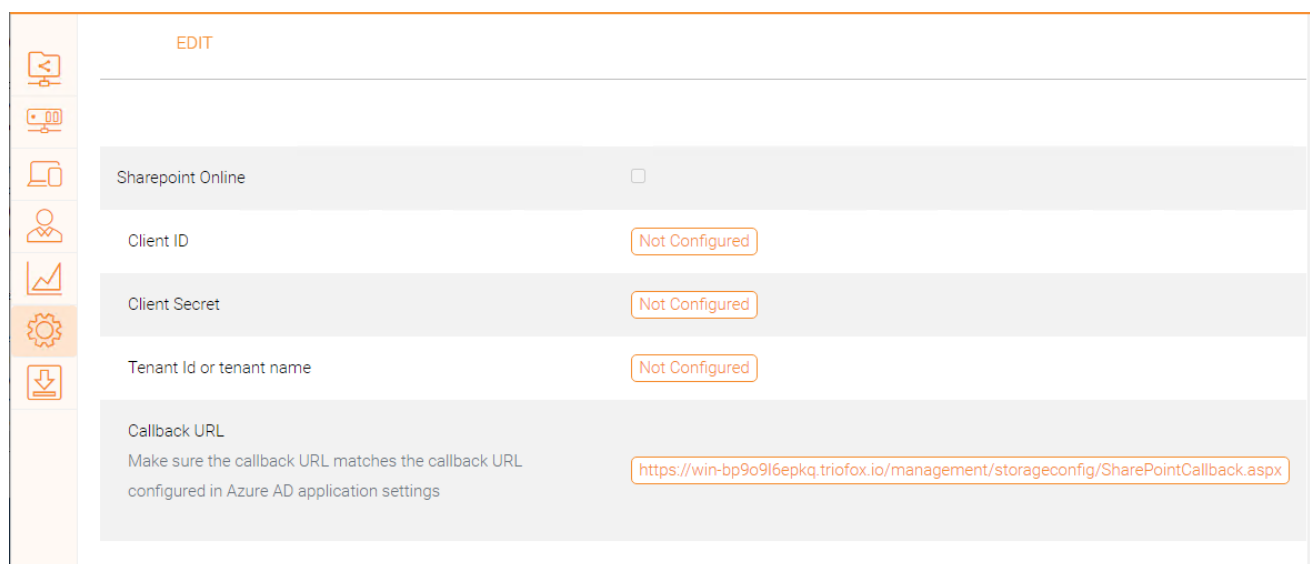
EDIT

Sharepoint Online

Client ID
Not Configured

Client Secret
Not Configured

Tenant Id or tenant name
Not Configured

Callback URL
Make sure the callback URL matches the callback URL configured in Azure AD application settings
https://win-bp9o9l6epkq.triofox.io/management/storageconfig/SharePointCallback.aspx